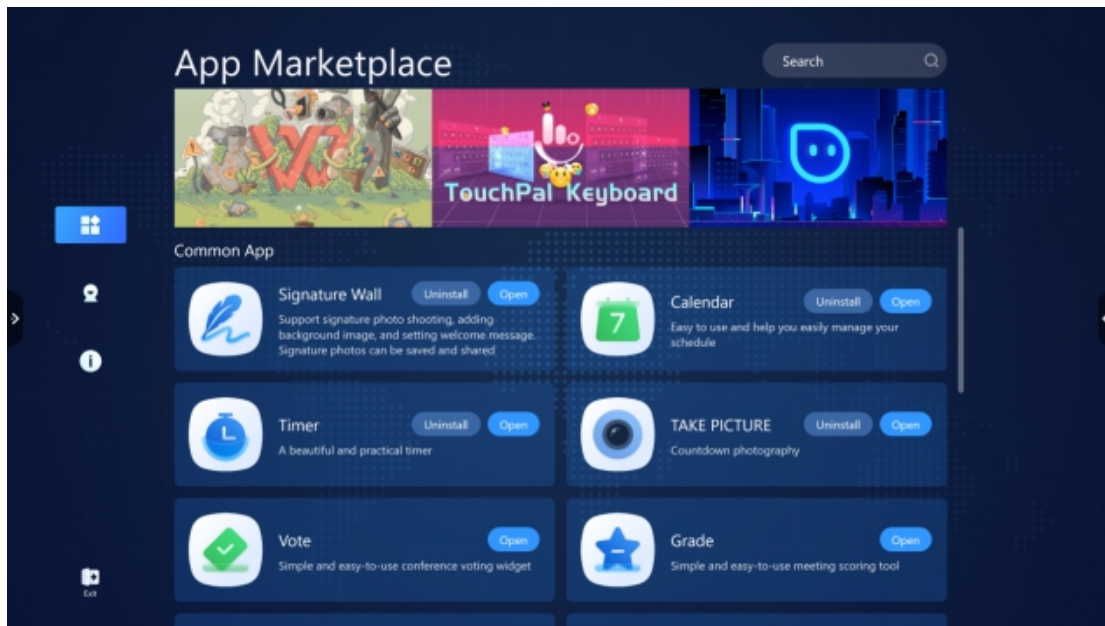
App Marketplace

Search

TouchPal Keyboard

Common App

Signature Wall
Uninstall
Open
Support signature photo shooting, adding background image, and setting welcome message. Signature photos can be saved and shared

Calendar
Uninstall
Open
7
Easy to use and help you easily manage your schedule

Timer
Uninstall
Open
A beautiful and practical timer

TAKE PICTURE
Uninstall
Open
Countdown photography

Vote
Open
Simple and easy-to-use conference voting widget

Grade
Open
Simple and easy-to-use meeting scoring tool

Exit